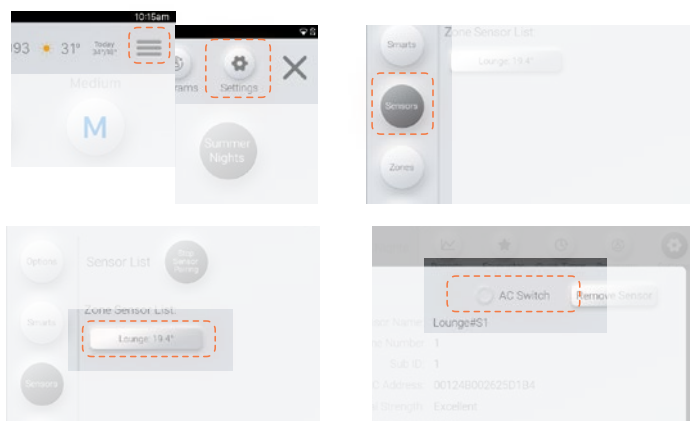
10:15am

93 31° Today 34°/16°

Medium

M

rams Settings

Summer Nights

Smarts

Sensors

Zones

Zone Sensor List

Lounge 19.4°

Options

Smarts

Sensors

Sensor List

Stop Sensor Pairing

Zone Sensor List

Lounge 19.4°

AC Switch

Remove Sensor

sor Name Lounge#S1

ne Number 1

Sub ID 1

D Address 00124B0026250184

l Strength Excellent